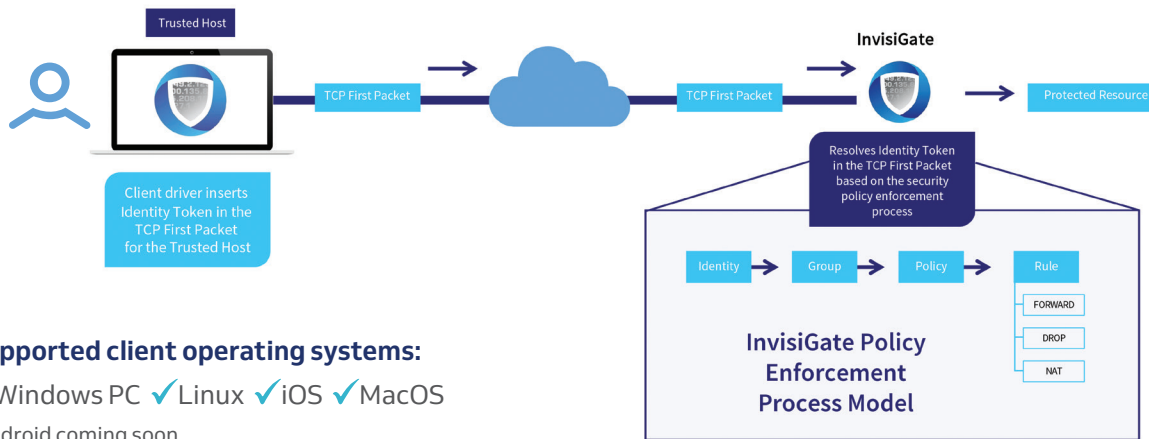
Trusted Host

TCP First Packet

TCP First Packet

InvisiGate

Protected Resource

Resolves Identity Token in the TCP First Packet based on the security policy enforcement process

Client driver inserts Identity Token in the TCP First Packet for the Trusted Host

Identity

Group

Policy

Rule

FORWARD

DROP

NAT

InvisiGate Policy Enforcement Process Model

pported client operating systems:

Windows PC ✓Linux ✓iOS ✓MacOS

droid coming soon